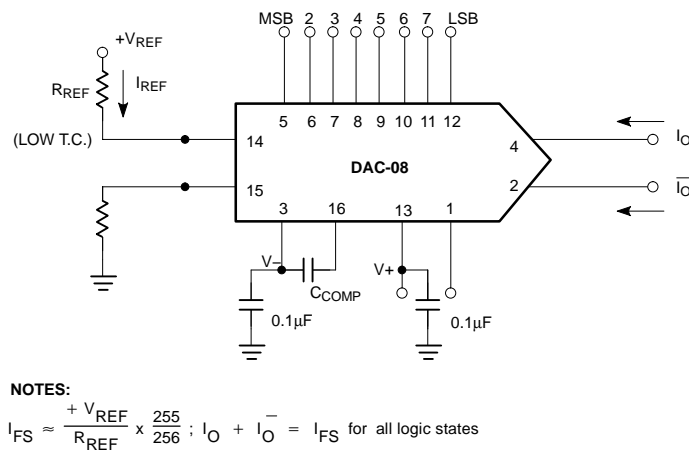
MSB 2 3 4 5 6 7 LSB

$+V_{REF}$

$R_{REF}$

$I_{REF}$

(LOW T.C.)

5 6 7 8 9 10 11 12

14

DAC-08

4

$I_O$

15

2

$\overline{I_O}$

3 16 13 1

V−

$C_{COMP}$

V+

0.1μF

0.1μF

NOTES:

$I_{FS} \approx \frac{+V_{REF}}{R_{REF}} \times \frac{255}{256}$ ; $I_O + \overline{I_O} = I_{FS}$ for all logic states